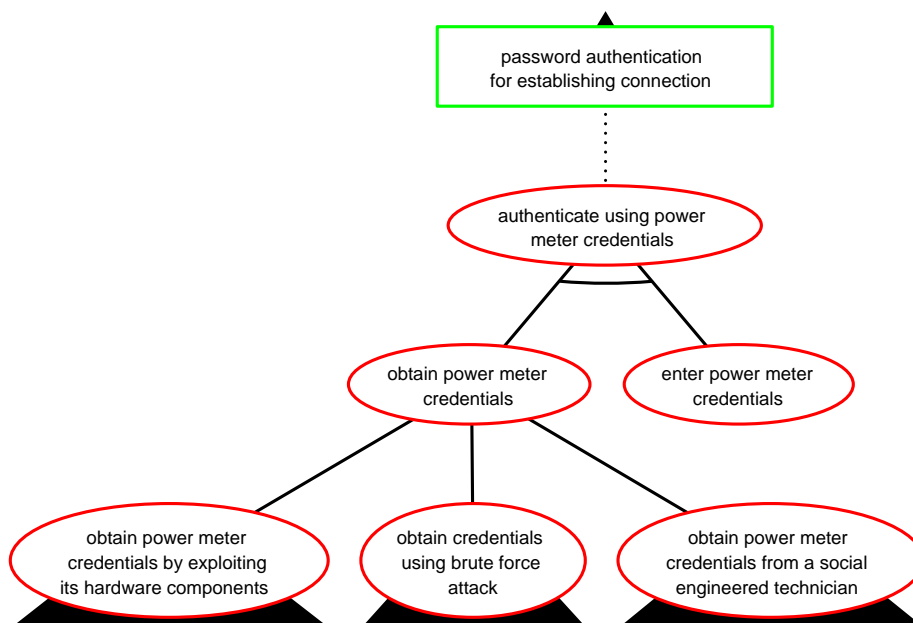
password authentication for establishing connection

authenticate using power meter credentials

obtain power meter credentials

enter power meter credentials

obtain power meter credentials by exploiting its hardware components

obtain credentials using brute force attack

obtain power meter credentials from a social engineered technician